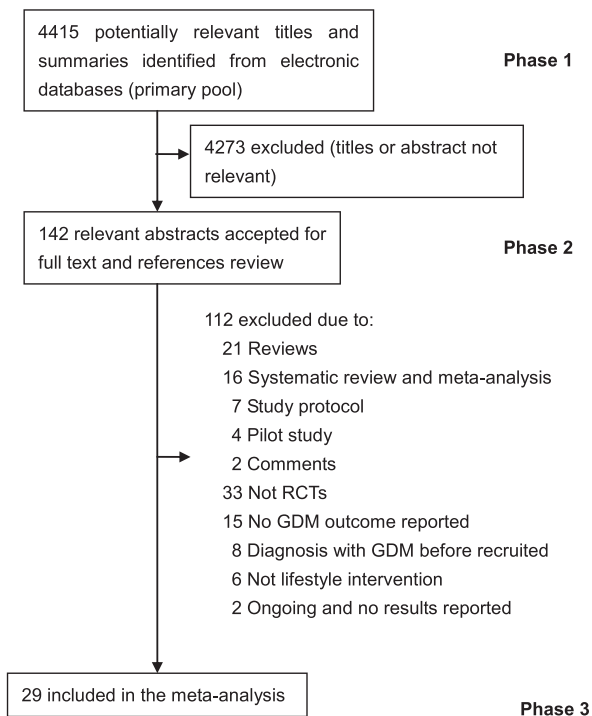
4415 potentially relevant titles and summaries identified from electronic databases (primary pool)

Phase 1

4273 excluded (titles or abstract not relevant)

142 relevant abstracts accepted for full text and references review

Phase 2

112 excluded due to:
21 Reviews
16 Systematic review and meta-analysis
7 Study protocol
4 Pilot study
2 Comments
33 Not RCTs
15 No GDM outcome reported
8 Diagnosis with GDM before recruited
6 Not lifestyle intervention
2 Ongoing and no results reported

29 included in the meta-analysis

Phase 3